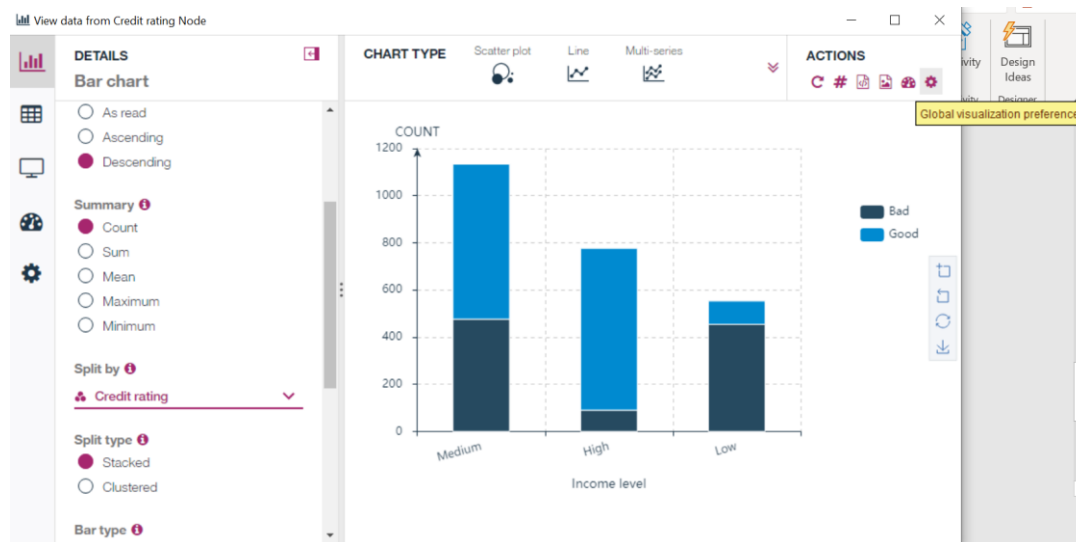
View data from Credit rating Node

DETAILS
Bar chart

As read
Ascending
Descending

Summary
Count
Sum
Mean
Maximum
Minimum

Split by
Credit rating

Split type
Stacked
Clustered

Bar type

CHART TYPE
Scatter plot
Line
Multi-series

ACTIONS

ivity
Design Ideas
ivity
Designer

Global visualization preference

COUNT
1200
1000
800
600
400
200
0
Medium
High
Low
Income level

Bad
Good